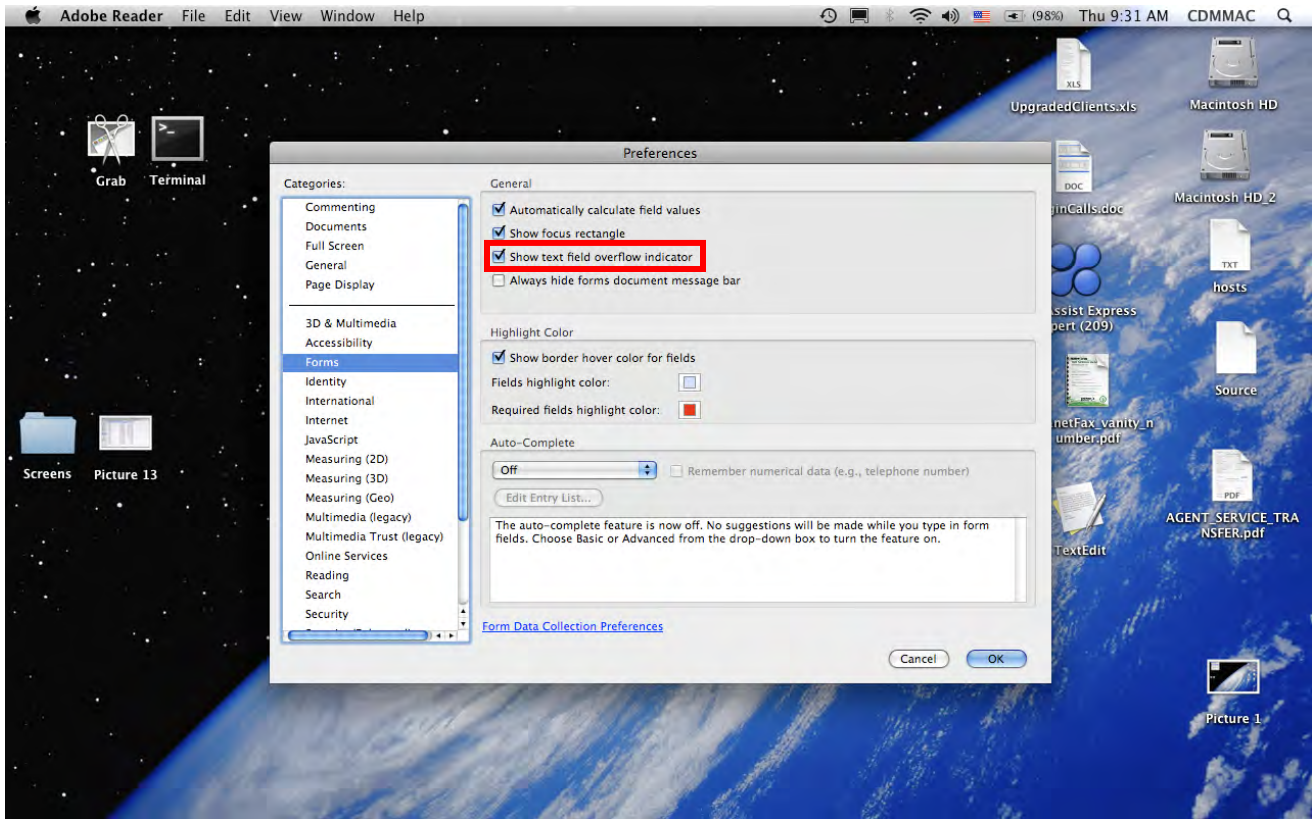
Adobe Reader File Edit View Window Help

(98%) Thu 9:31 AM CDMMAC

XLS
UpgradedClients.xls

Macintosh HD

Grab Terminal

DOC
ginCalls.doc

Macintosh HD_2

TXT
hosts

ssist Express
pert (209)

Source

netFax_vanity_number.pdf

PDF
AGENT_SERVICE_TRANSFER.pdf

TextEdit

Screens Picture 13

Picture 1

Preferences

Categories:

Commenting
Documents
Full Screen
General
Page Display

3D & Multimedia
Accessibility
Forms
Identity
International
Internet
JavaScript
Measuring (2D)
Measuring (3D)
Measuring (Geo)
Multimedia (legacy)
Multimedia Trust (legacy)
Online Services
Reading
Search
Security

General

Automatically calculate field values
Show focus rectangle
Show text field overflow indicator
Always hide forms document message bar

Highlight Color

Show border hover color for fields
Fields highlight color:
Required fields highlight color:

Auto-Complete

Off
Remember numerical data (e.g., telephone number)
Edit Entry List...

The auto-complete feature is now off. No suggestions will be made while you type in form fields. Choose Basic or Advanced from the drop-down box to turn the feature on.

Form Data Collection Preferences

Cancel OK